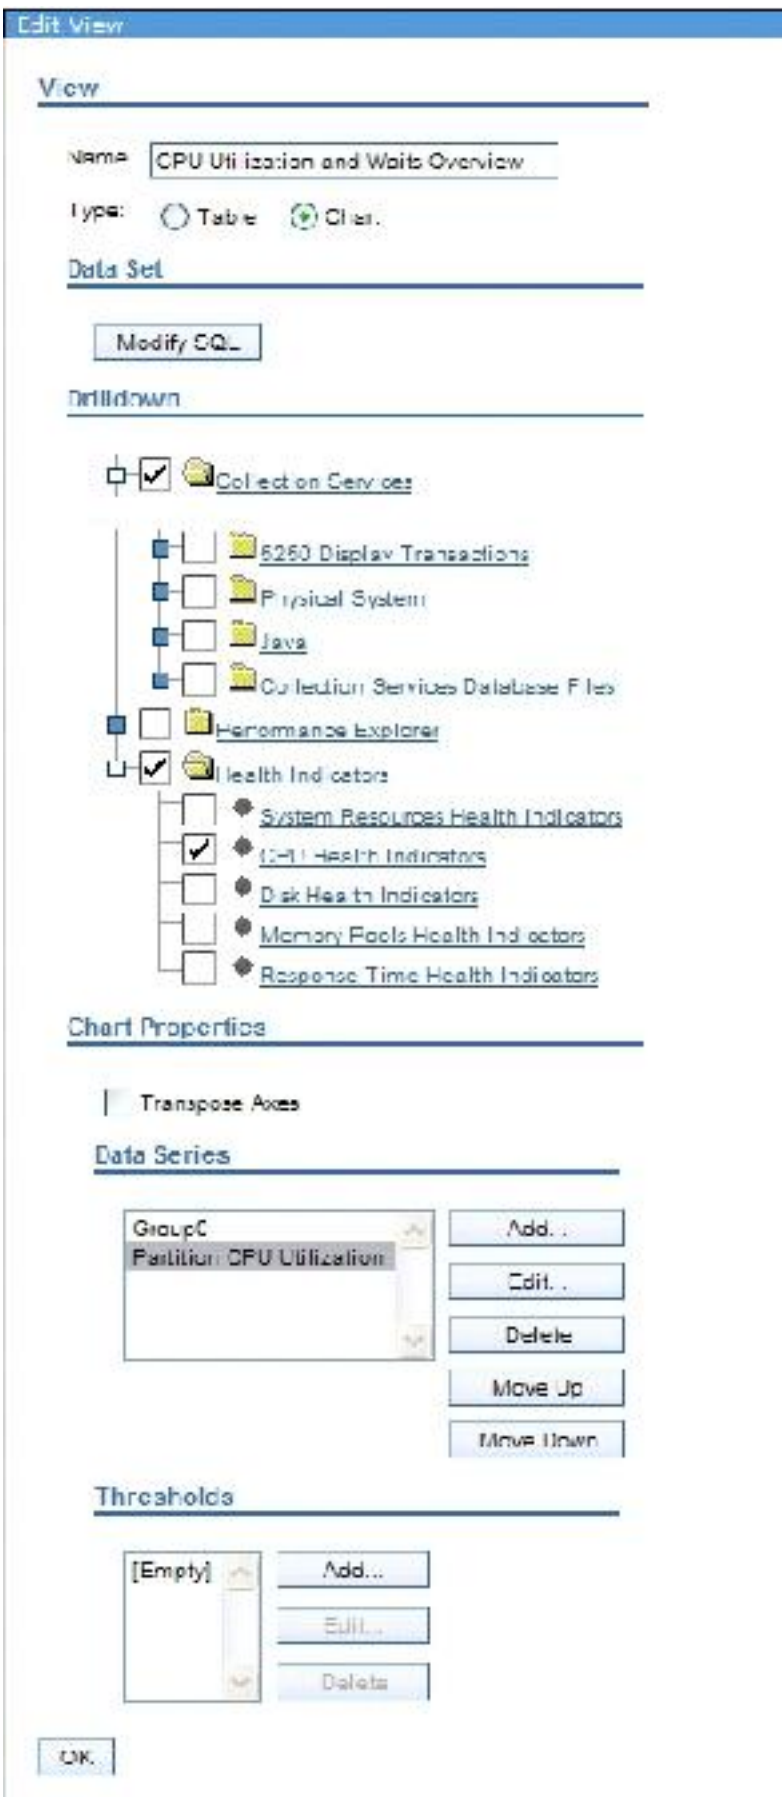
Edit View

View

Name CPU Utilization and Waits Overview

Type: Table Chart

Data Set

Modify SQL

Drilldown

Collection Services

5250 Display Transactions

Physical System

Java

Collection Services Database Files

Performance Explorer

Health Indicators

System Resources Health Indicators

CPU Health Indicators

Disk Health Indicators

Memory Pools Health Indicators

Response Time Health Indicators

Chart Properties

Transpose Axes

Data Series

GroupC
Partition CPU Utilization

Add...

Edit...

Delete

Move Up

Move Down

Thresholds

[Empty]

Add...

Edit...

Delete

OK